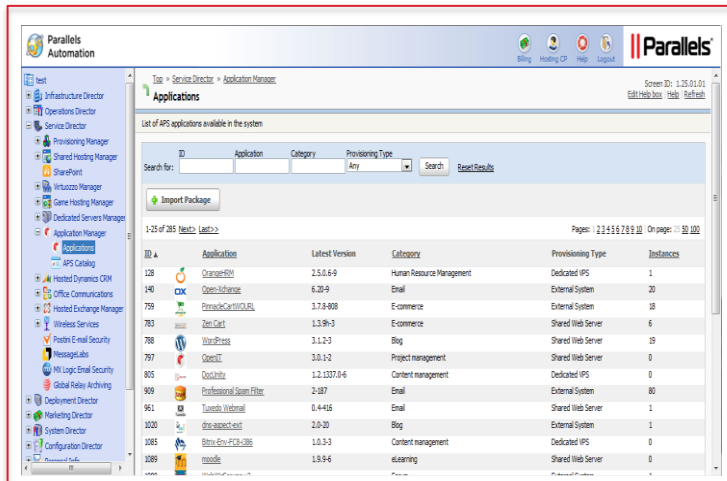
Parallels Automation

Billing Hosting CP Help Logout

Parallels

test
Infrastructure Director
Operations Director
Service Director
Provisioning Manager
Shared Hosting Manager
SharePoint
Virtuozzo Manager
Game Hosting Manager
Dedicated Servers Manager
Application Manager
Applications
APS Catalog
Hosted Dynamics CRM
Office Communications
Hosted Exchange Manager
Wireless Services
Postini E-mail Security
MessageLabs
MX Logic Email Security
Global Relay Archiving
Deployment Director
Marketing Director
System Director
Configuration Director
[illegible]

Top » Service Director » Application Manager

Applications

Screen ID: 1.25.01.01
Edit Help box | Help | Refresh

List of APS applications available in the system

Search for: ID Application Category Provisioning Type Any Search Reset Results

Import Package

1-25 of 285 Next> Last>>

Pages: 1 2 3 4 5 6 7 8 9 10 | On page: 25 50 100

| ID | Application | Latest Version | Category | Provisioning Type | Instances |
|---|---|---|---|---|---|
| 128 | OrangeHRM | 2.5.0.6-9 | Human Resource Management | Dedicated VPS | 1 |
| 140 | Open-Xchange | 6.20-9 | Email | External System | 20 |
| 759 | PinnacleCartWOURL | 3.7.8-808 | E-commerce | External System | 18 |
| 783 | Zen Cart | 1.3.9h-3 | E-commerce | Shared Web Server | 6 |
| 788 | WordPress | 3.1.2-3 | Blog | External System | 19 |
| 797 | OpenIT | 3.0.1-2 | Project management | Shared Web Server | 0 |
| 805 | DotUnity | 1.2.1337.0-6 | Content management | Dedicated VPS | 0 |
| 909 | Professional Spam Filter | 2-187 | Email | External System | 80 |
| 961 | Tuxedo Webmail | 0.4-416 | Email | External System | 1 |
| 1020 | dns-aspect-ext | 2.0-20 | Blog | External System | 1 |
| 1085 | Bitrix-Env-FC8-i386 | 1.0.3-3 | Content management | Dedicated VPS | 0 |
| 1089 | moodle | 1.9.9-6 | eLearning | Shared Web Server | 0 |